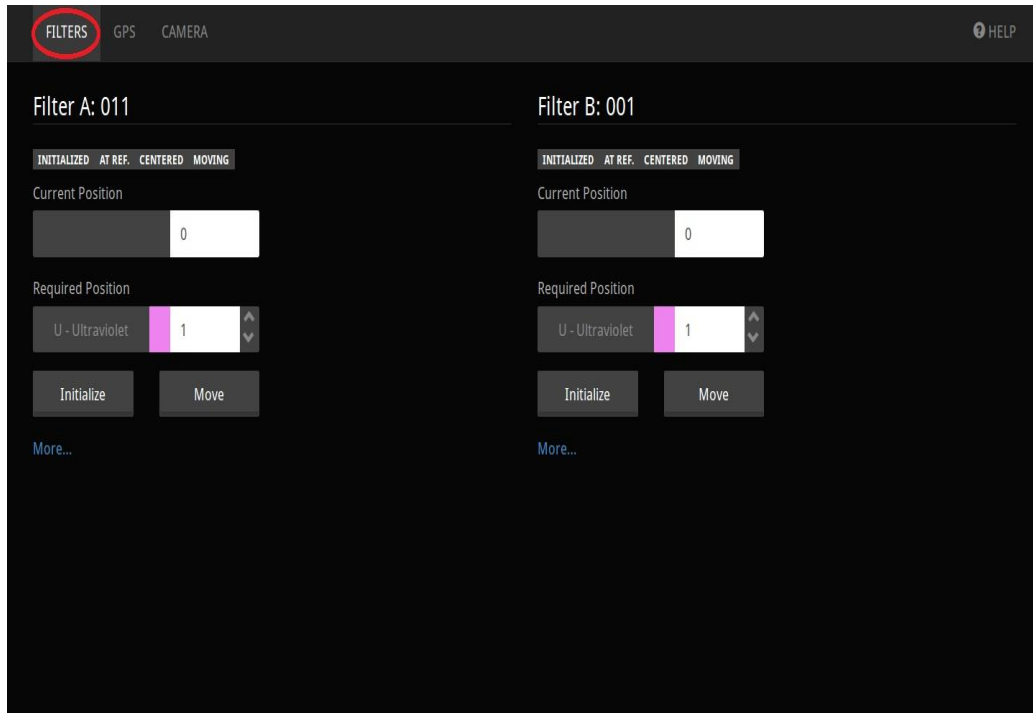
FILTERS GPS CAMERA

HELP

Filter A: 011

INITIALIZED AT REF. CENTERED MOVING

Current Position

0

Required Position

U - Ultraviolet 1

Initialize Move

More...

Filter B: 001

INITIALIZED AT REF. CENTERED MOVING

Current Position

0

Required Position

U - Ultraviolet 1

Initialize Move

More...